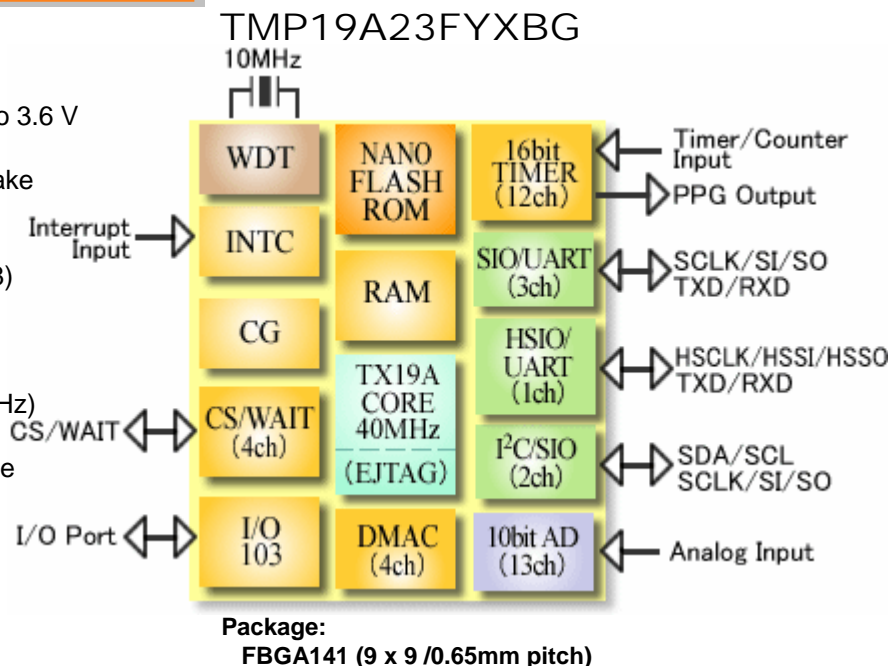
o 3.6 V

ake

3)

Hz)

e

TMP19A23FYXBG

10MHz

WDT

NANO FLASH ROM

16bit TIMER (12ch)

Timer/Counter Input

PPG Output

Interrupt Input

INTC

RAM

SIO/UART (3ch)

SCLK/SI/SO TXD/RXD

CG

HSIO/ UART (1ch)

HSCLK/HSSI/HSSO TXD/RXD

TX19A CORE 40MHz

CS/WAIT

CS/WAIT (4ch)

(EJTAG)

I$^2$C/SIO (2ch)

SDA/SCL SCLK/SI/SO

I/O Port

I/O 103

DMAC (4ch)

10bit AD (13ch)

Analog Input

Package:
FBGA141 (9 x 9 /0.65mm pitch)